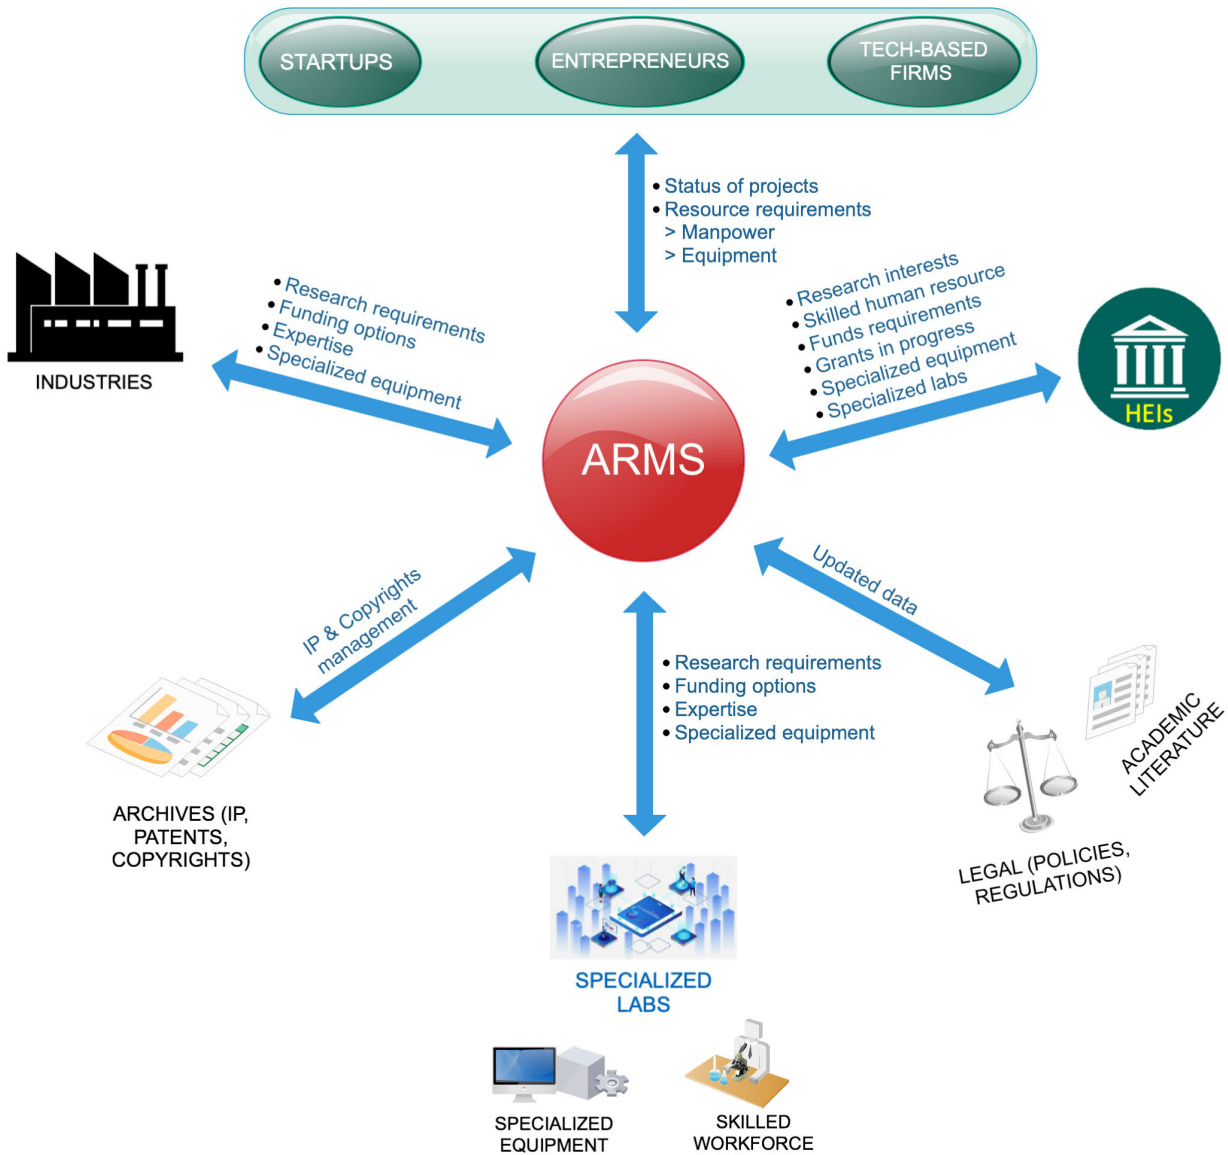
STARTUPS
ENTREPRENEURS
TECH-BASED FIRMS

• Status of projects
• Resource requirements
> Manpower
> Equipment

INDUSTRIES

• Research requirements
• Funding options
• Expertise
• Specialized equipment

• Research interests
• Skilled human resource
• Funds requirements
• Grants in progress
• Specialized equipment
• Specialized labs

HEIs

ARMS

IP & Copyrights management

Updated data

• Research requirements
• Funding options
• Expertise
• Specialized equipment

ARCHIVES (IP, PATENTS, COPYRIGHTS)

ACADEMIC LITERATURE

LEGAL (POLICIES, REGULATIONS)

SPECIALIZED LABS

SPECIALIZED EQUIPMENT

SKILLED WORKFORCE